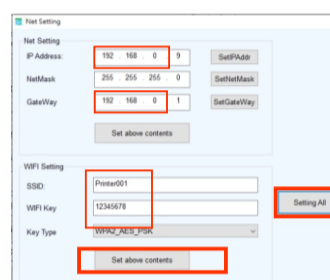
Net Setting

Net Setting

IP Address: 192 . 168 . 0 . 9 SetIPAddr

NetMask 255 . 255 . 255 . 0 SetNetMask

GateWay 192 . 168 . 0 . 1 SetGateWay

Set above contents

WIFI Setting

SSID: Printer001

WIFI Key 12345678

Key Type WPA2_AES_PSK

Set above contents

Setting All